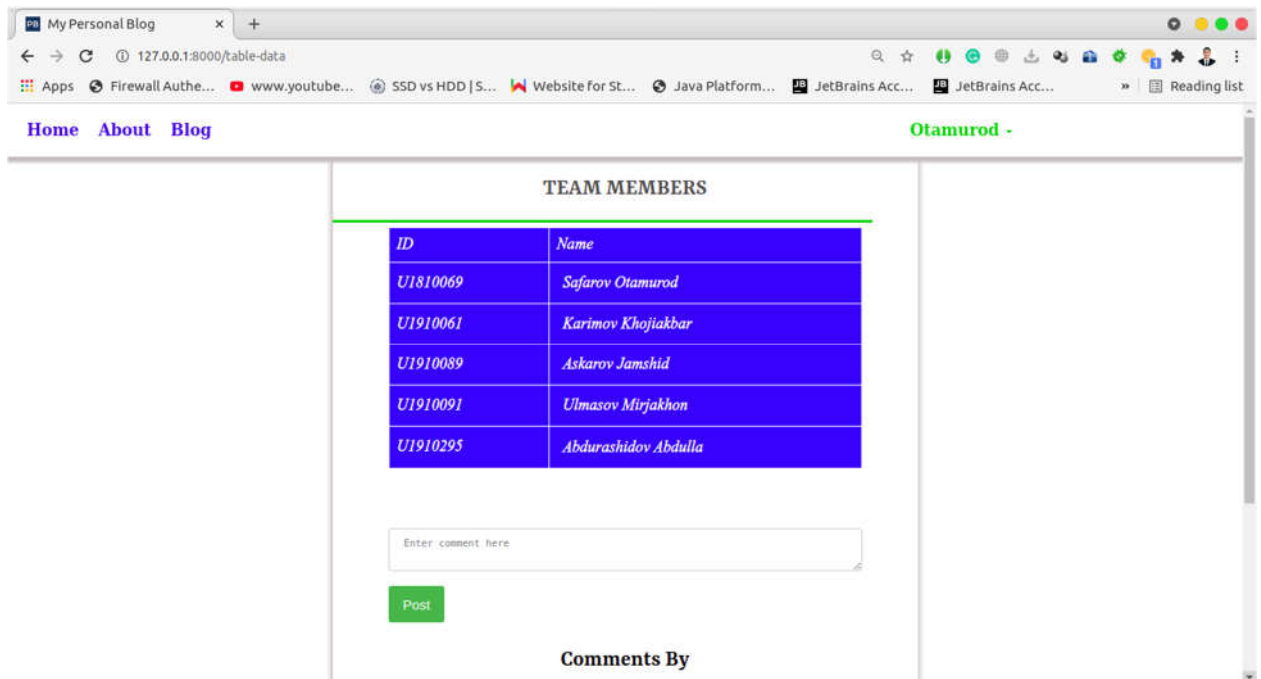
PB My Personal Blog ×  +

127.0.0.1:8000/table-data

Apps  Firewall Authe...  www.youtube...  SSD vs HDD | S...  Website for St...  Java Platform...  JetBrains Acc...  JetBrains Acc...  »  Reading list

Home  About  Blog  Otamurod -

TEAM MEMBERS

| ID | Name |
|---|---|
| U1810069 | Safarov Otamurod |
| U1910061 | Karimov Khojiakbar |
| U1910089 | Askarov Jamshid |
| U1910091 | Ulmasov Mirjakhon |
| U1910295 | Abdurashidov Abdulla |

Enter comment here

Post

Comments By